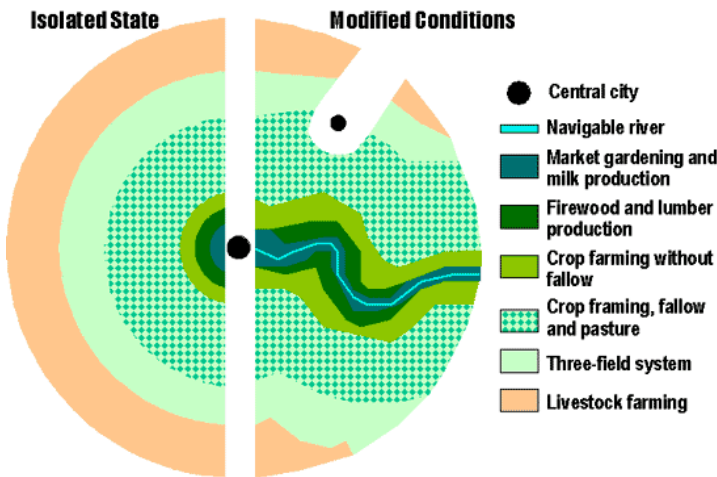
Isolated State

Modified Conditions

Central city

Navigable river

Market gardening and milk production

Firewood and lumber production

Crop farming without fallow

Crop framing, fallow and pasture

Three-field system

Livestock farming